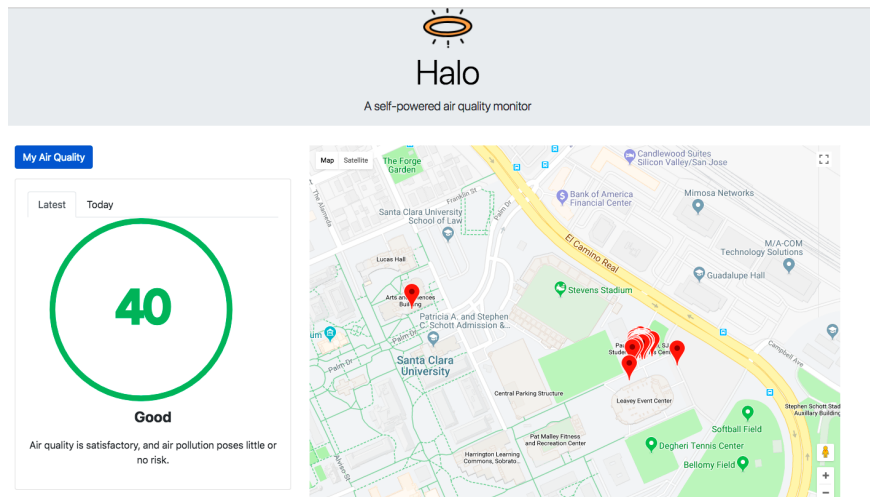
Halo

A self-powered air quality monitor

My Air Quality

Latest | Today

40

Good

Air quality is satisfactory, and air pollution poses little or no risk.

Map | Satellite

The Forge Garden

Candlewood Suites Silicon Valley/San Jose

Bank of America Financial Center

Mimosa Networks

M/A-COM Technology Solutions

Guadalupe Hall

Santa Clara University School of Law

Franklin St

The Alameda

Palm Dr

El Camino Real

Lucas Hall

Arts and Sciences Building

Stevens Stadium

Patricia A. and Stephen C. Schott Admission &

Santa Clara University

Campbell Ave

Central Parking Structure

Leavey Event Center

Stephen Schott Stadium Auxiliary Building

Softball Field

Pat Malley Fitness and Recreation Center

Harrington Learning Commons, Sobrato

Degheri Tennis Center

Bellomy Field

Alviso St